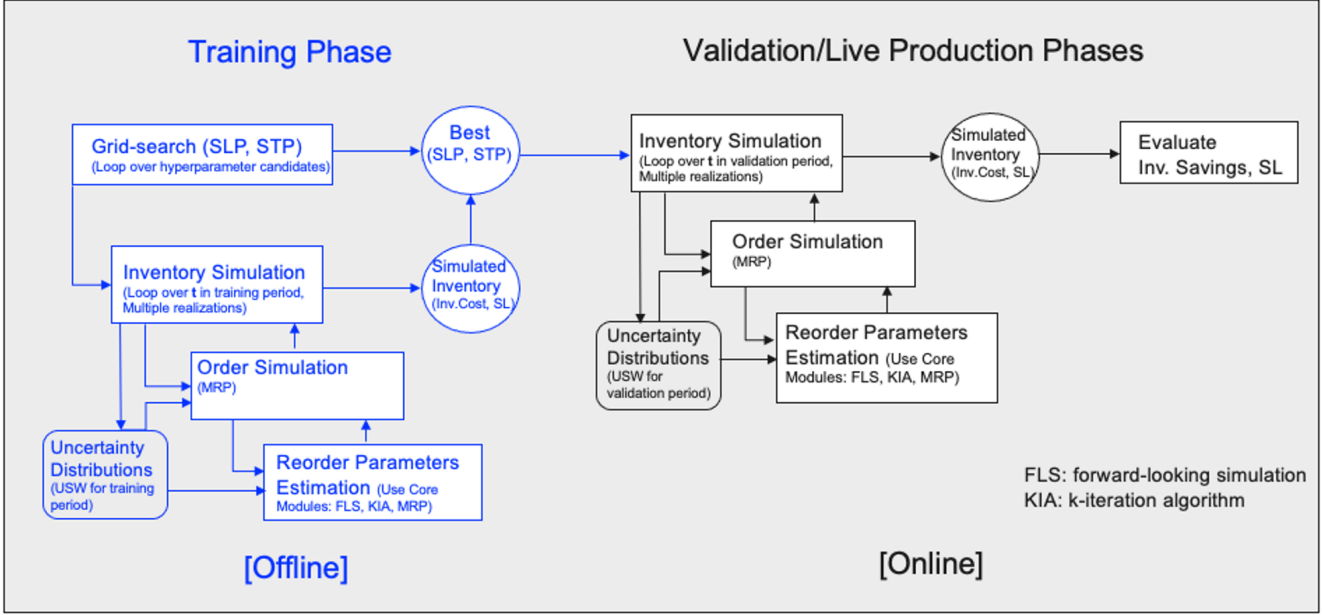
Training Phase

Grid-search (SLP, STP)
(Loop over hyperparameter candidates)

Best
(SLP, STP)

Inventory Simulation
(Loop over **t** in training period, Multiple realizations)

Simulated Inventory
(Inv.Cost, SL)

Order Simulation
(MRP)

Uncertainty Distributions
(USW for training period)

Reorder Parameters Estimation (Use Core Modules: FLS, KIA, MRP)

[Offline]

Validation/Live Production Phases

Inventory Simulation
(Loop over **t** in validation period, Multiple realizations)

Simulated Inventory
(Inv.Cost, SL)

Evaluate
Inv. Savings, SL

Order Simulation
(MRP)

Uncertainty Distributions
(USW for validation period)

Reorder Parameters Estimation (Use Core Modules: FLS, KIA, MRP)

FLS: forward-looking simulation
KIA: k-iteration algorithm

[Online]